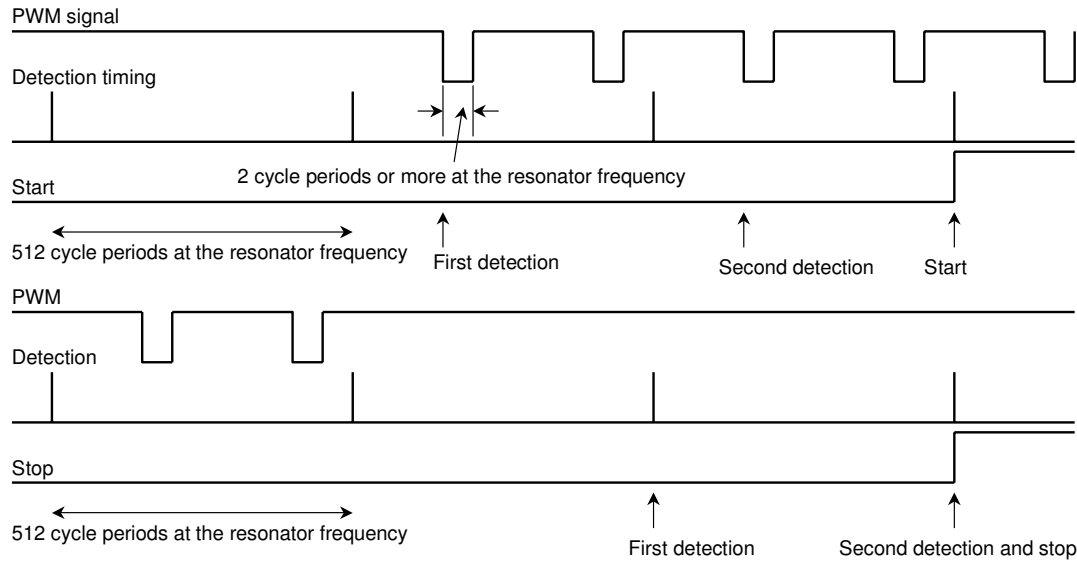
PWM signal

Detection timing

2 cycle periods or more at the resonator frequency

Start

512 cycle periods at the resonator frequency

First detection

Second detection

Start

PWM

Detection

Stop

512 cycle periods at the resonator frequency

First detection

Second detection and stop